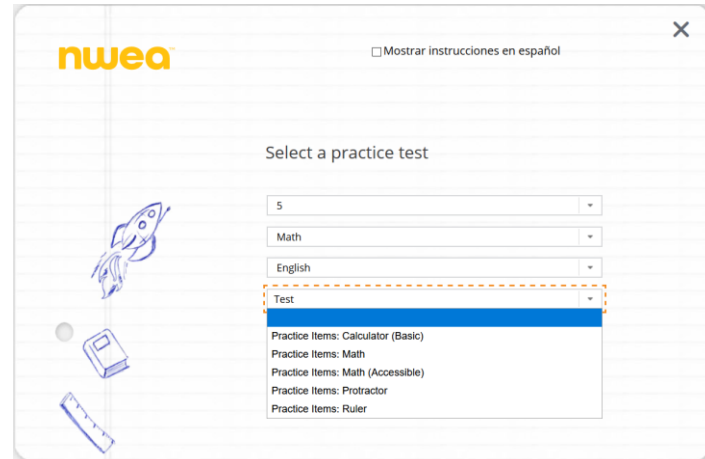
nwea

☐Mostrar instrucciones en español

×

Select a practice test

5

Math

English

Test

Practice Items: Calculator (Basic)
Practice Items: Math
Practice Items: Math (Accessible)
Practice Items: Protractor
Practice Items: Ruler